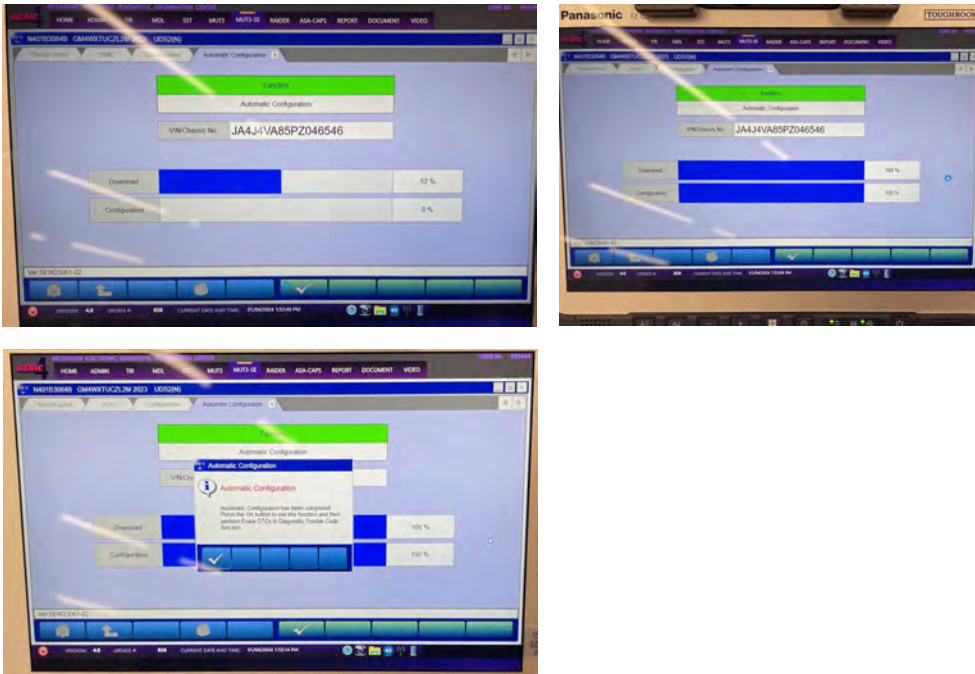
HOME ADMIN TR MDL SST MUT3 MUT3-SE RAIDER ASA-CAPS REPORT DOCUMENT VIDEO

N401B3084B GM4WXTUC2L2M 2023 UD52(N)

Automatic Configuration

Function

Automatic Configuration

VIN/Chassis No. JA4J4VA85PZ046546

Download 52 %

Configuration 0 %

Ver.SEW23061-02

VERSION 4.0 UPDATE A 838 CURRENT DATE AND TIME 01/04/2024 1:53:49 PM

Panasonic TOUGHBOOK

HOME TR MDL SST MUT3 MUT3-SE RAIDER ASA-CAPS REPORT DOCUMENT VIDEO

Automatic Configuration

Function

Automatic Configuration

VIN/Chassis No. JA4J4VA85PZ046546

Download 100 %

Configuration 100 %

VERSION 4.0 UPDATE A 838 CURRENT DATE AND TIME 01/04/2024 1:53:09 PM

MITSUBISHI ELECTRONIC DIAGNOSTIC INFORMATION CENTER

HOME ADMIN TR MDL SST MUT3 MUT3-SE RAIDER ASA-CAPS REPORT DOCUMENT VIDEO

N401B3084B GM4WXTUC2L2M 2023 UD52(N)

Automatic Configuration

Function

Automatic Configuration

VIN/Ch

Download 100 %

Configuration 100 %

Automatic Configuration

Automatic Configuration

Automatic Configuration has been completed. Press the OK button to exit this function and then perform Erase DTCs in Diagnostic Trouble Code function.

Ver.SEW23061-02

VERSION 4.0 UPDATE A 838 CURRENT DATE AND TIME 01/04/2024 1:53:14 PM